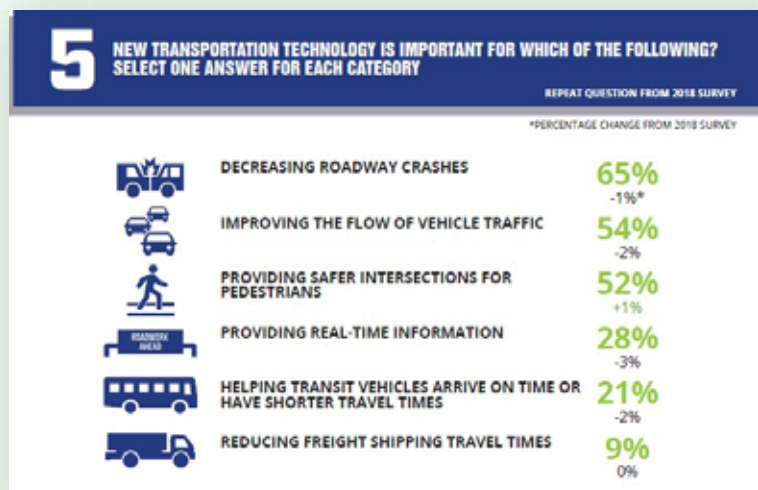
5

NEW TRANSPORTATION TECHNOLOGY IS IMPORTANT FOR WHICH OF THE FOLLOWING? SELECT ONE ANSWER FOR EACH CATEGORY

REPEAT QUESTION FROM 2018 SURVEY

*PERCENTAGE CHANGE FROM 2018 SURVEY

DECREASING ROADWAY CRASHES
65%
-1%*

IMPROVING THE FLOW OF VEHICLE TRAFFIC
54%
-2%

PROVIDING SAFER INTERSECTIONS FOR PEDESTRIANS
52%
+1%

ROADWORK AHEAD

PROVIDING REAL-TIME INFORMATION
28%
-3%

HELPING TRANSIT VEHICLES ARRIVE ON TIME OR HAVE SHORTER TRAVEL TIMES
21%
-2%

REDUCING FREIGHT SHIPPING TRAVEL TIMES
9%
0%